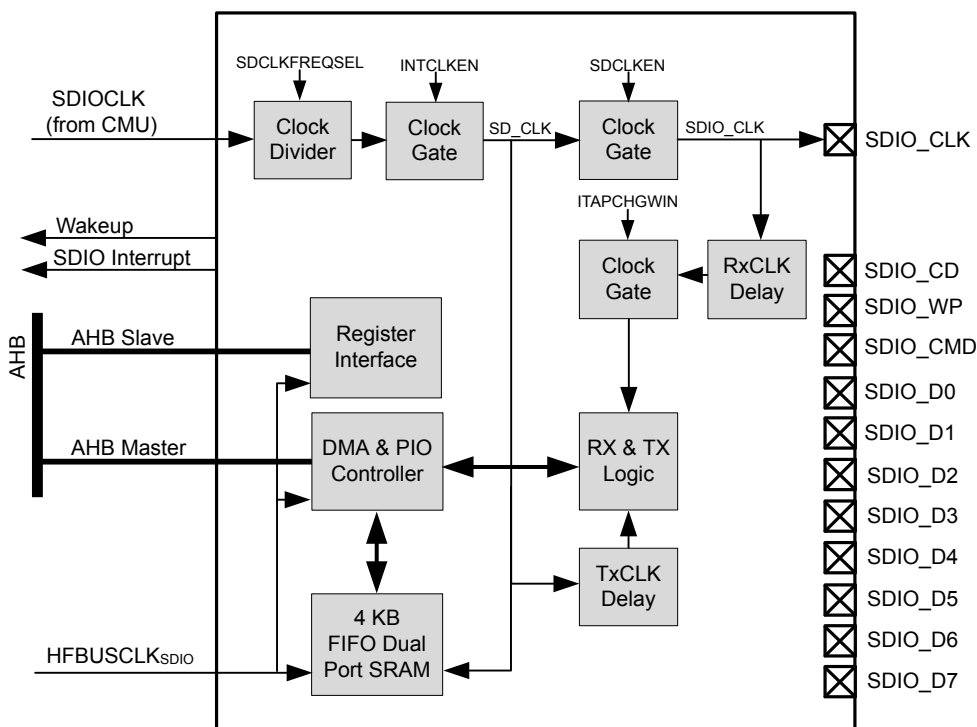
SDCLKFREQSEL

INTCLKEN

SDCLKEN

SDIOCLK
(from CMU)

Clock Divider

Clock Gate

SD_CLK

Clock Gate

SDIO_CLK

SDIO_CLK

ITAPCHGWIN

Wakeup

SDIO Interrupt

Clock Gate

RxCLK Delay

SDIO_CD

SDIO_WP

AHB

AHB Slave

Register Interface

SDIO_CMD

SDIO_D0

AHB Master

DMA & PIO Controller

RX & TX Logic

SDIO_D1

SDIO_D2

SDIO_D3

TxCLK Delay

SDIO_D4

4 KB FIFO Dual Port SRAM

SDIO_D5

HFBUSCLK$_{SDIO}$

SDIO_D6

SDIO_D7